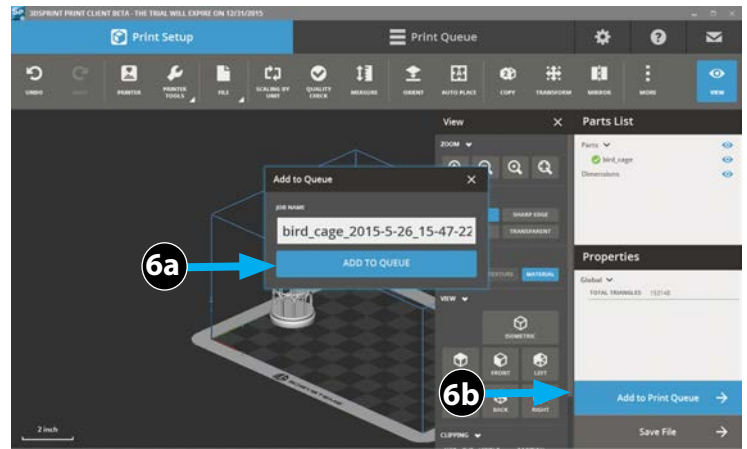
3DSPRINT PRINT CLIENT BETA - THE TRIAL WILL EXPIRE ON 12/31/2015

Print Setup

Print Queue

UNDO
REDO
PRINTER
PRINTER TOOLS
FILE
SCALING BY UNIT
QUALITY CHECK
MEASURE
ORIENT
AUTO PLACE
COPY
TRANSFORM
MIRROR
MORE
VIEW

View

ZOOM

SHARP EDGE
TRANSPARENT
TEXTURE
MATERIAL

VIEW

ISOMETRIC
FRONT
LEFT
BACK
RIGHT

CLIPPING

Parts List

Parts
bird_cage
Dimensions

Properties

Global
TOTAL TRIANGLES 153148

Add to Queue

JOB NAME

bird_cage_2015-5-26_15-47-22

ADD TO QUEUE

6a

6b

Add to Print Queue

Save File

2 inch